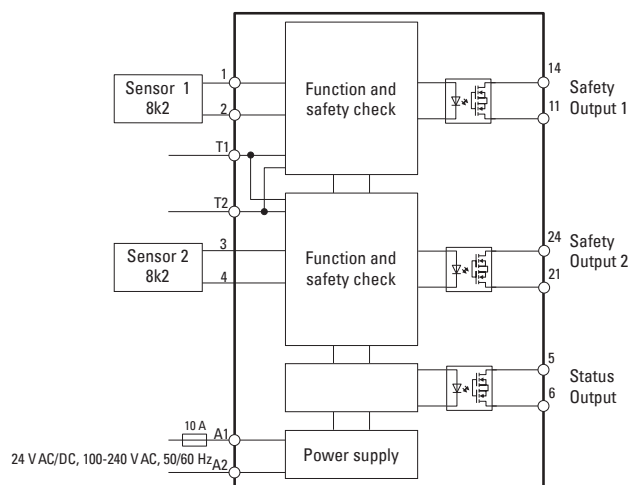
Sensor 1
8k2

1
2

Function and safety check

14
11

Safety Output 1

T1
T2

Sensor 2
8k2

3
4

Function and safety check

24
21

Safety Output 2

5
6

Status Output

10 A
A1
24 V AC/DC, 100-240 V AC, 50/60 Hz
A2

Power supply